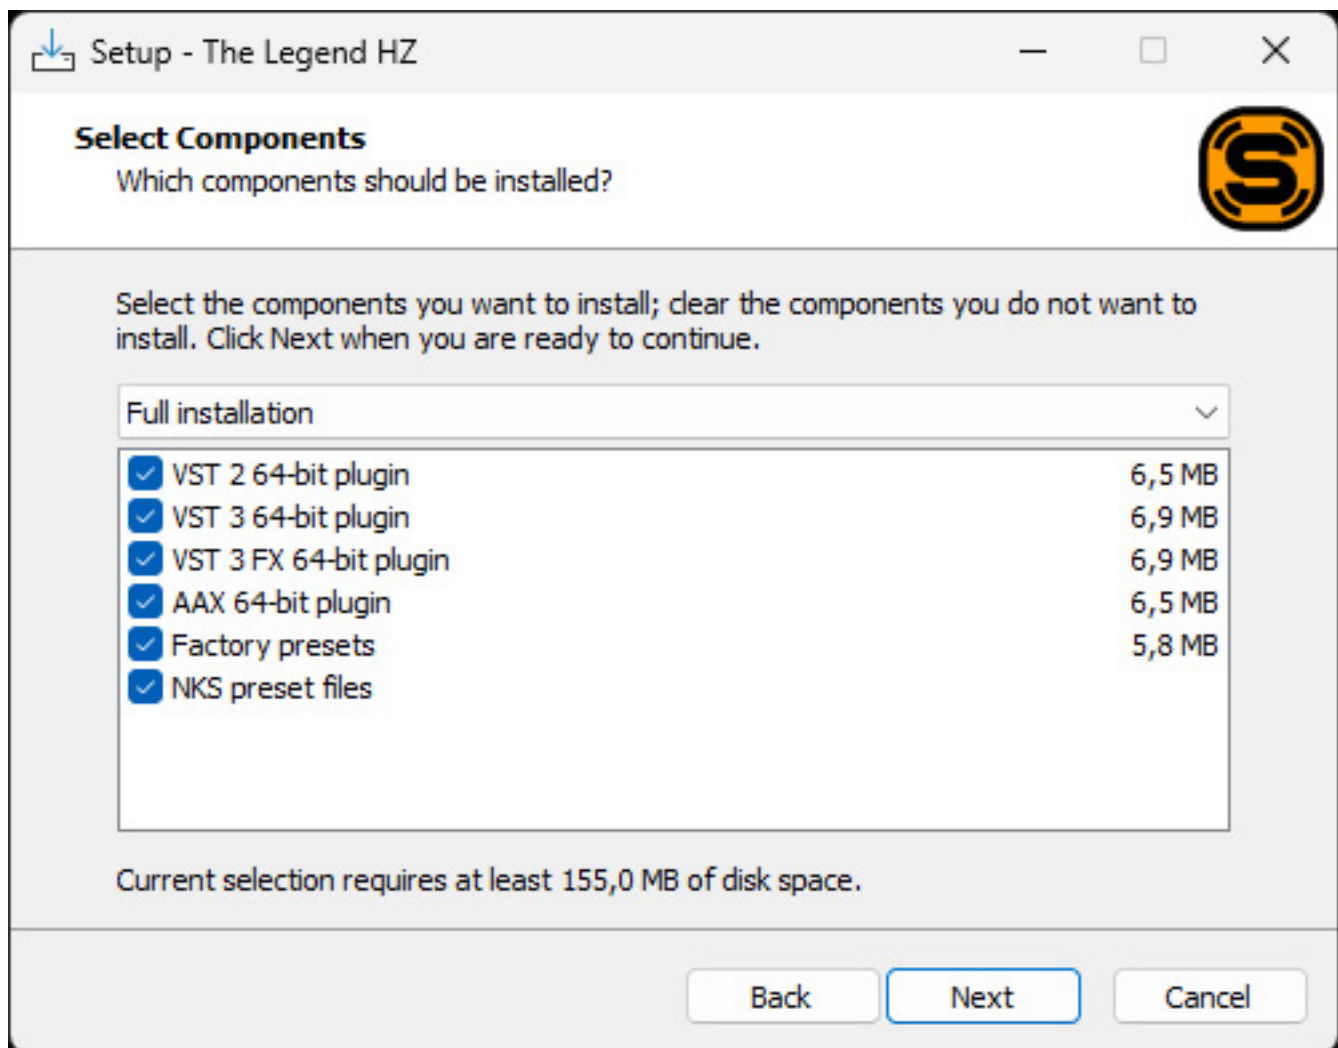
Setup - The Legend HZ

Select Components
Which components should be installed?

Select the components you want to install; clear the components you do not want to install. Click Next when you are ready to continue.

Full installation

| | |
|---|---|
| VST 2 64-bit plugin | 6,5 MB |
| VST 3 64-bit plugin | 6,9 MB |
| VST 3 FX 64-bit plugin | 6,9 MB |
| AAX 64-bit plugin | 6,5 MB |
| Factory presets | 5,8 MB |
| NKS preset files | |

Current selection requires at least 155,0 MB of disk space.

Back Next Cancel